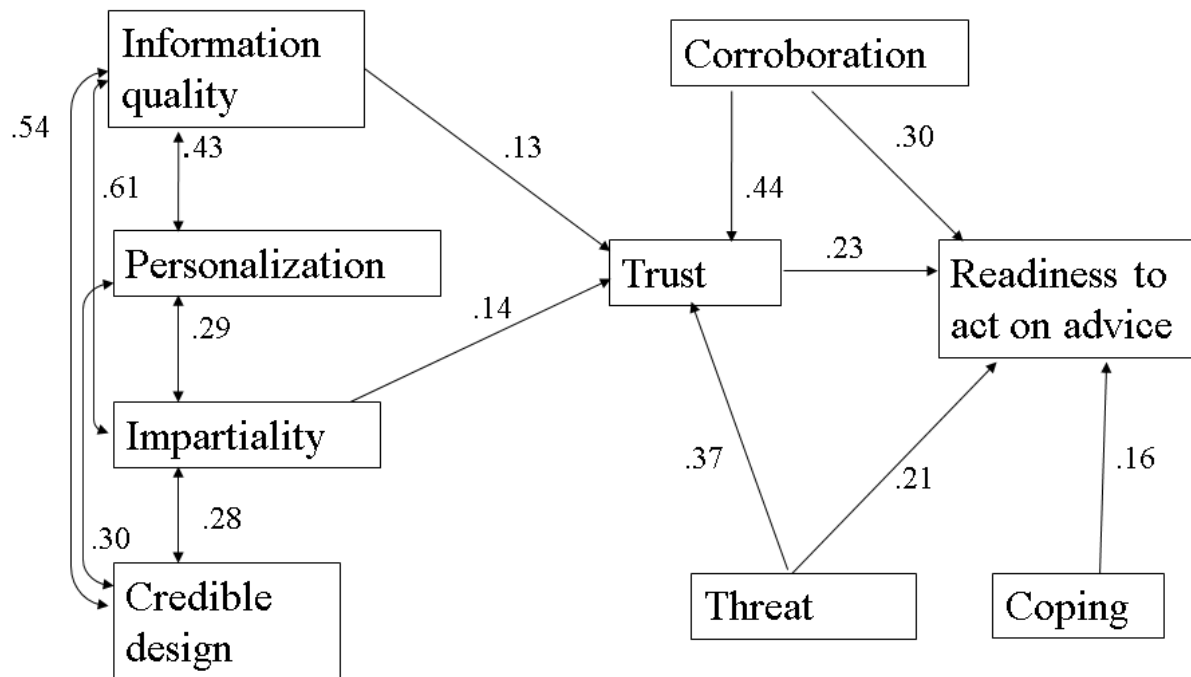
Information quality

.54

.43

.61

Personalization

.29

Impartiality

.28

.30

Credible design

.13

.14

Corroboration

.44

.30

Trust

.23

Readiness to act on advice

.37

.21

.16

Threat

Coping